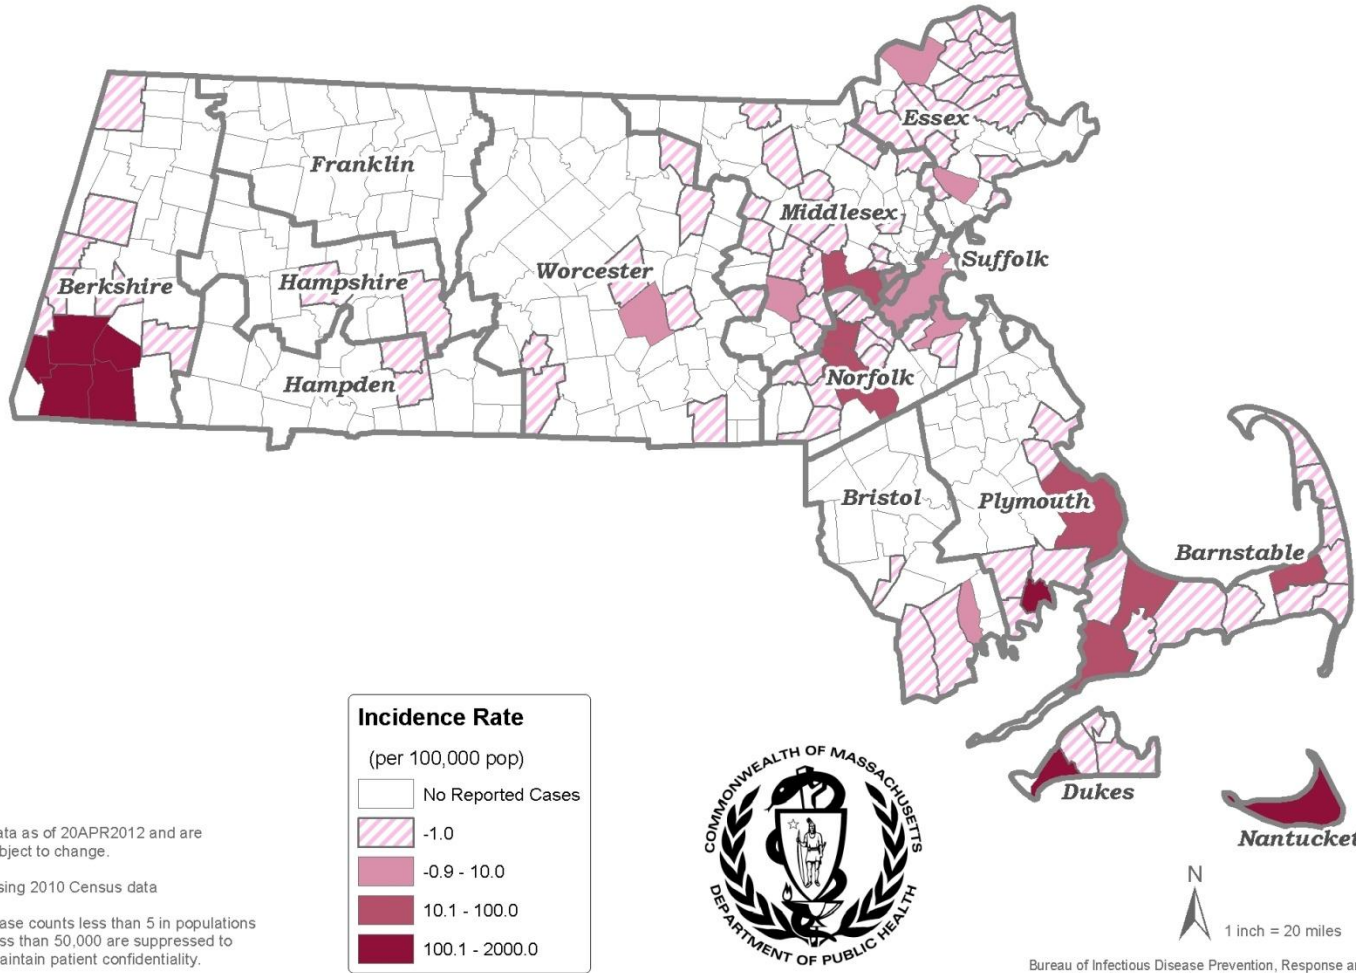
Essex
Franklin
Middlesex
Suffolk
Worcester
Hampshire
Berkshire
Hampden
Norfolk
Bristol
Plymouth
Barnstable
Dukes
Nantucket

Incidence Rate
(per 100,000 pop)
No Reported Cases
-1.0
-0.9 - 10.0
10.1 - 100.0
100.1 - 2000.0

ata as of 20APR2012 and are bject to change.

sing 2010 Census data

ase counts less than 5 in populations ss than 50,000 are suppressed to aintain patient confidentiality.

COMMONWEALTH OF MASSACHUSETTS
DEPARTMENT OF PUBLIC HEALTH

N
1 inch = 20 miles

Bureau of Infectious Disease Prevention, Response a